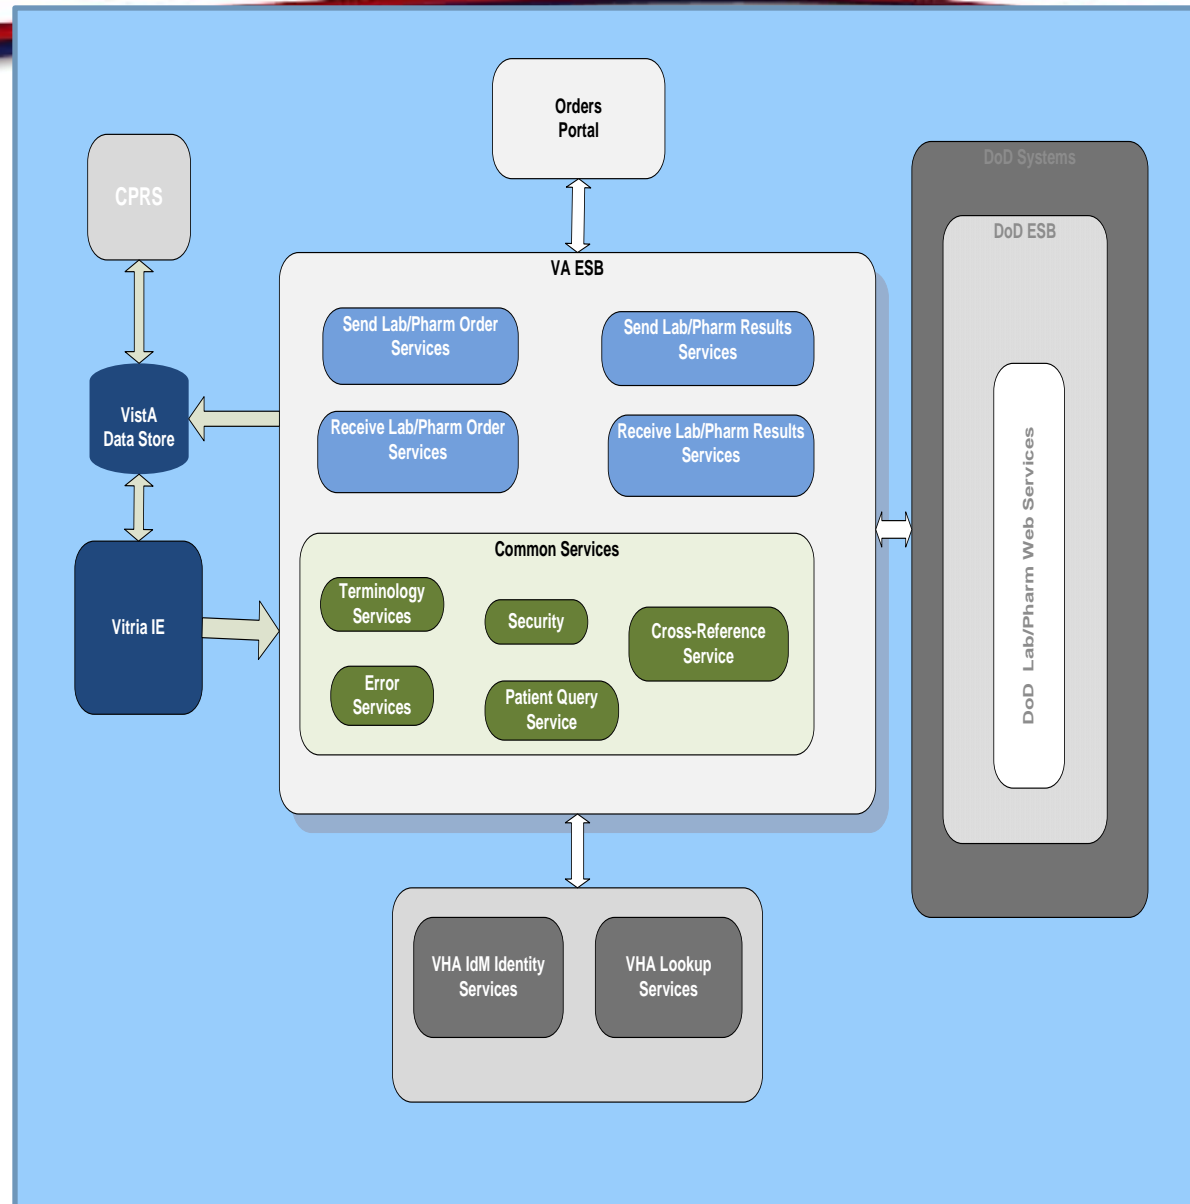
Orders Portal

CPRS

DoD Systems

DoD ESB

VA ESB

Send Lab/Pharm Order Services

Send Lab/Pharm Results Services

VistA Data Store

Receive Lab/Pharm Order Services

Receive Lab/Pharm Results Services

DoD Lab/Pharm Web Services

Common Services

Vitria IE

Terminology Services

Security

Cross-Reference Service

Error Services

Patient Query Service

VHA IdM Identity Services

VHA Lookup Services